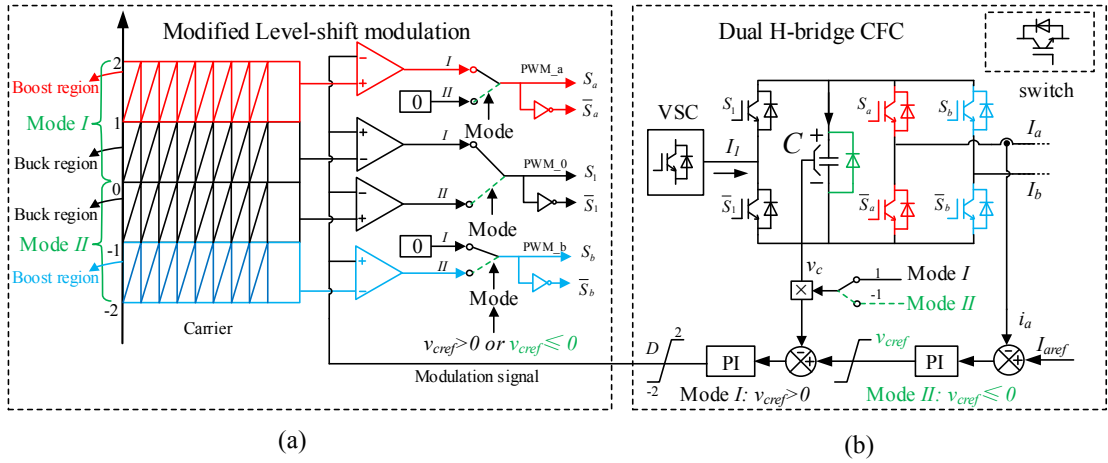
Modified Level-shift modulation

2
1
0
-1
-2

Boost region
Mode $I$
Buck region
Buck region
Mode $II$
Boost region

Carrier

$I$
$II$
0
PWM_a
$S_a$
$\overline{S}_a$
Mode

$I$
$II$
PWM_0
$S_1$
$\overline{S}_1$
Mode

0
$I$
$II$
PWM_b
$S_b$
$\overline{S}_b$
Mode

$v_{cref}>0$ or $v_{cref}\leqslant 0$

Modulation signal

(a)

Dual H-bridge CFC

switch

VSC
$I_I$
$S_1$
$\overline{S}_1$
$C$
+
−
$S_a$
$\overline{S}_a$
$S_b$
$\overline{S}_b$
$I_a$
$I_b$

$v_c$
1
-1
Mode $I$
Mode $II$

$i_a$
$I_{aref}$
$D$
2
-2
PI
$v_{cref}$
PI

Mode $I$: $v_{cref}>0$
Mode $II$: $v_{cref}\leqslant 0$

(b)